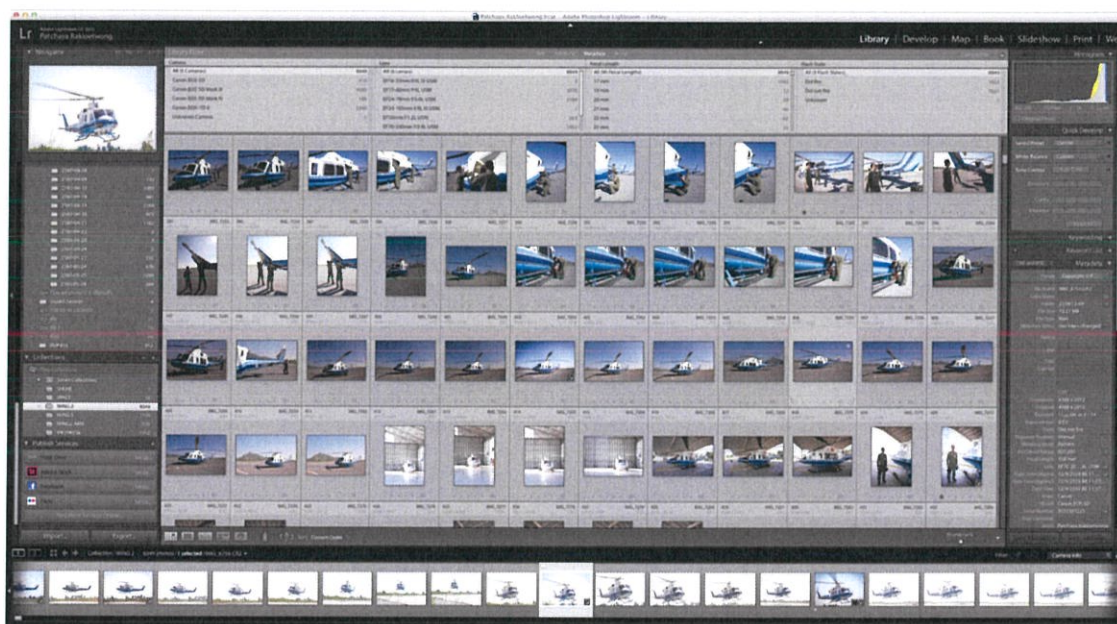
Patchara Rakbaihwong lrcat - Adobe Photoshop Lightroom - Library

Lr Patchara Rakbaihwong

Library | Develop | Map | Book | Slideshow | Print | We

Navigator

Library Filter

Cameras

Lens

Focal Length

Flash State

Histogram

Quick Develop

Collections

Publish Services

Import...

Export...

Sort: Capture Time

Metadata